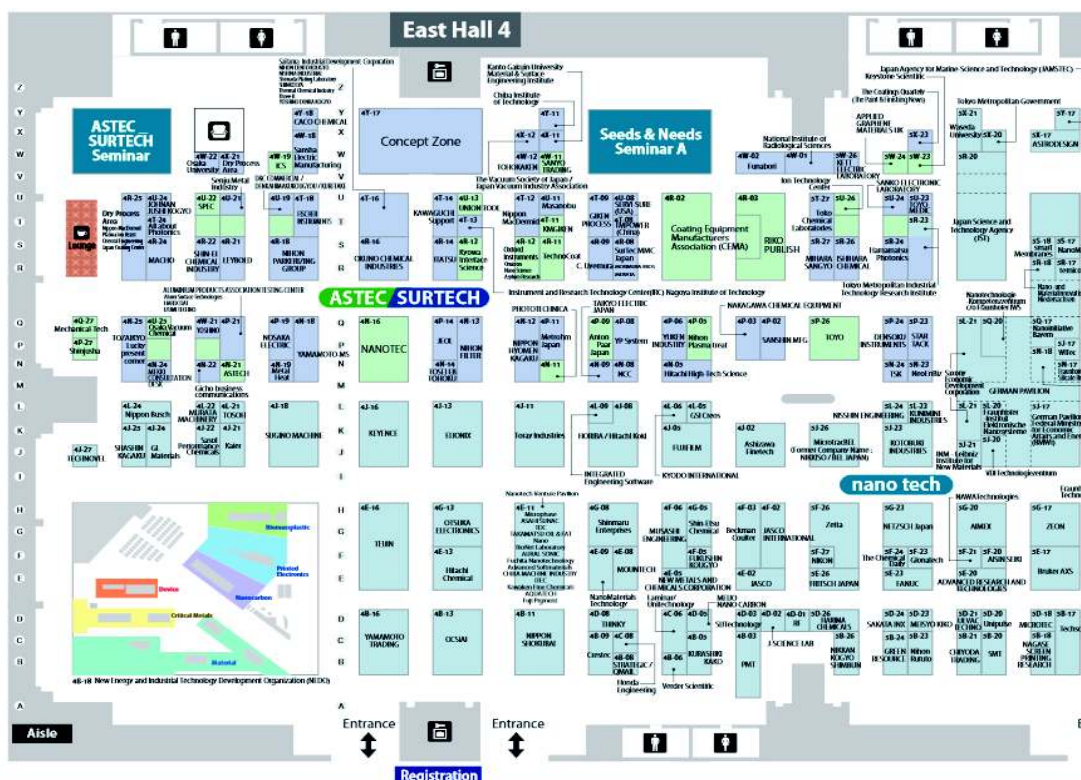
East Hall 4

ASTEC SURTECH Seminar

Concept Zone

Seeds & Needs Seminar A

ASTEC SURTECH

nano tech

Saitama Industrial Development Corporation

Kanto Gakuin University Material & Surface Engineering Institute

Chiba Institute of Technology

Japan Agency for Marine Science and Technology (JAMSTEC)

Keystone Scientific

The Coatings Quarterly (The Paint & Finishing News)

APPLIED GRAPHENE MATERIALS UK

Tokyo Metropolitan Government

Waseda University

ASTRODESIGN

National Institute of Radiological Sciences

Funabori

KETT ELECTRIC LABORATORY

SANKO ELECTRONIC LABORATORY

Japan Science and Technology Agency (JST)

The Vacuum Society of Japan / Japan Vacuum Industry Association

Osaka University

Dry Process Area

Senju Metal Industry

SPEC

FISCHER INSTRUMENTS

MACHO

SHIN-EI CHEMICAL INDUSTRY

LEYBOLD

NIHON PARKERIZING GROUP

OKUNO CHEMICAL INDUSTRIES

KAWAGUCHI Support

UNION TOOL

Kyowa Interface Science

Nippon Macdermid

Coating Equipment Manufacturers Association (CEMA)

RIKO PUBLISH

Toko Chemical Laboratories

MIHARA SANGYO

ISHIHARA CHEMICAL

Hamamatsu Photonics

Tokyo Metropolitan Industrial Technology Research Institute

Lounge

Instrument and Research Technology Center(IRC) Nagoya Institute of Technology

PHOTOTECHNICA

TAKYO ELECTRIC JAPAN

NAKAGAWA CHEMICAL EQUIPMENT

Mechanical Tech

Shinyusha

TOYAMIZU

YOSHINO

NOSAKA ELECTRIC

YAMAMOTO-MS

NANOTEC

JEOL

NIHON FILTER

TOSEI ENG

NIPPON HYOMEN KAGAKU

Metrohm Japan

Anton Paar Japan

YP System

YUKEN INDUSTRY

Nihon Plasmatreat

SAMSHIN MFG.

TOYO

DENSOKU INSTRUMENTS

STAR TACK

NEC

Hitachi High-Tech Science

Nippon Burst

MURATA MACHINERY

TOSOH

ASTECH

SUGINO MACHINE

KEYENCE

ELIONIX

Toray Industries

HORIBA / Hitachi Kokusai

GSI Creos

FUJIFILM

Ashizawa Finetech

NISSHIN ENGINEERING

MicrotracBEL (Former Company Name: NIKKISO / BEL JAPAN)

ROTORKIN INDUSTRIES

KUNIMINE INDUSTRIES

SHISHIBA KAGAKU

GI Materials

Kaier

TECHNOVEL

INTEGRATED Engineering Software

KYODO INTERNATIONAL

INM - Leibniz Institute for New Materials

VDI Technologiezentrum

GERMAN PAVILION

TEIJIN

OTSUKA ELECTRONICS

Hitachi Chemical

Shinmaru Enterprises

MUSASHI ENGINEERING

Shin-Etsu Chemical

FUKUSHIN KOGYO

Beckman Coulter

JASCO INTERNATIONAL

Zetta

NETZSCH Japan

NAWA Technologies

AIMEX

ZEON

The Chemical Daily

Glonaltech

AISIN SEIKI

MORITECH

NEW METALS AND CHEMICALS CORPORATION

JASCO

FRITSCH JAPAN

NIKON

FANUC

ADVANCED RESEARCH AND TECHNOLOGIES

Bruker AXS

Nanotech Venture Pavilion

NanoMaterials Technology

Laminar/Unitechnology

MEIJO NANO CARBON

YAMAMOTO TRADING

OCSiAl

NIPPON SHOKUBAI

THINKY

Carestec

STRATEGIC / OMAL

Honda Engineering

KURASHIKI BOSEKI

Vender Scientific

PMT

J-SCIENCE LAB

HARIMA CHEMICALS

NIKKAN KOGYO SHIMBUN

SAKATA INX

MEISYO KIKO

GREEN RESOURCE

Nihon Rufuto

ULVAC TECHNO

Uniputter

CHIYODA TRADING

SMT

MICROTEC

NAGASE SCREEN PRINTING RESEARCH

New Energy and Industrial Technology Development Organization (NEDO)

Device

Critical Metals

Nanocarbon

Printed Electronics

Bioinspired/Bioplastic

Material

Entrance

Entrance

Registration

Aisle